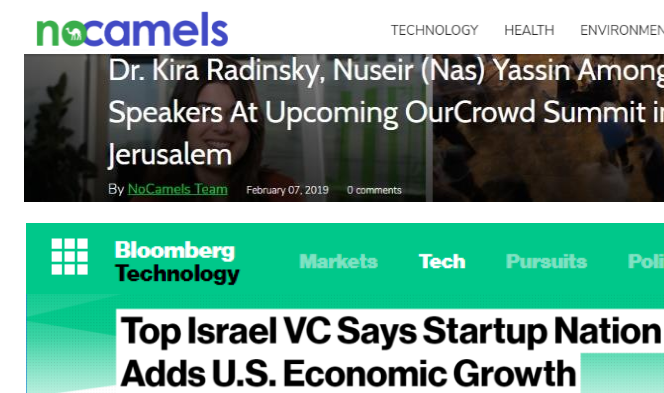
nocamels

TECHNOLOGY HEALTH ENVIRONMEN

Dr. Kira Radinsky, Nuseir (Nas) Yassin Among Speakers At Upcoming OurCrowd Summit i Jerusalem

By NoCamels Team February 07, 2019 0 comments

Bloomberg Technology

Markets Tech Pursuits Poli

Top Israel VC Says Startup Nation Adds U.S. Economic Growth